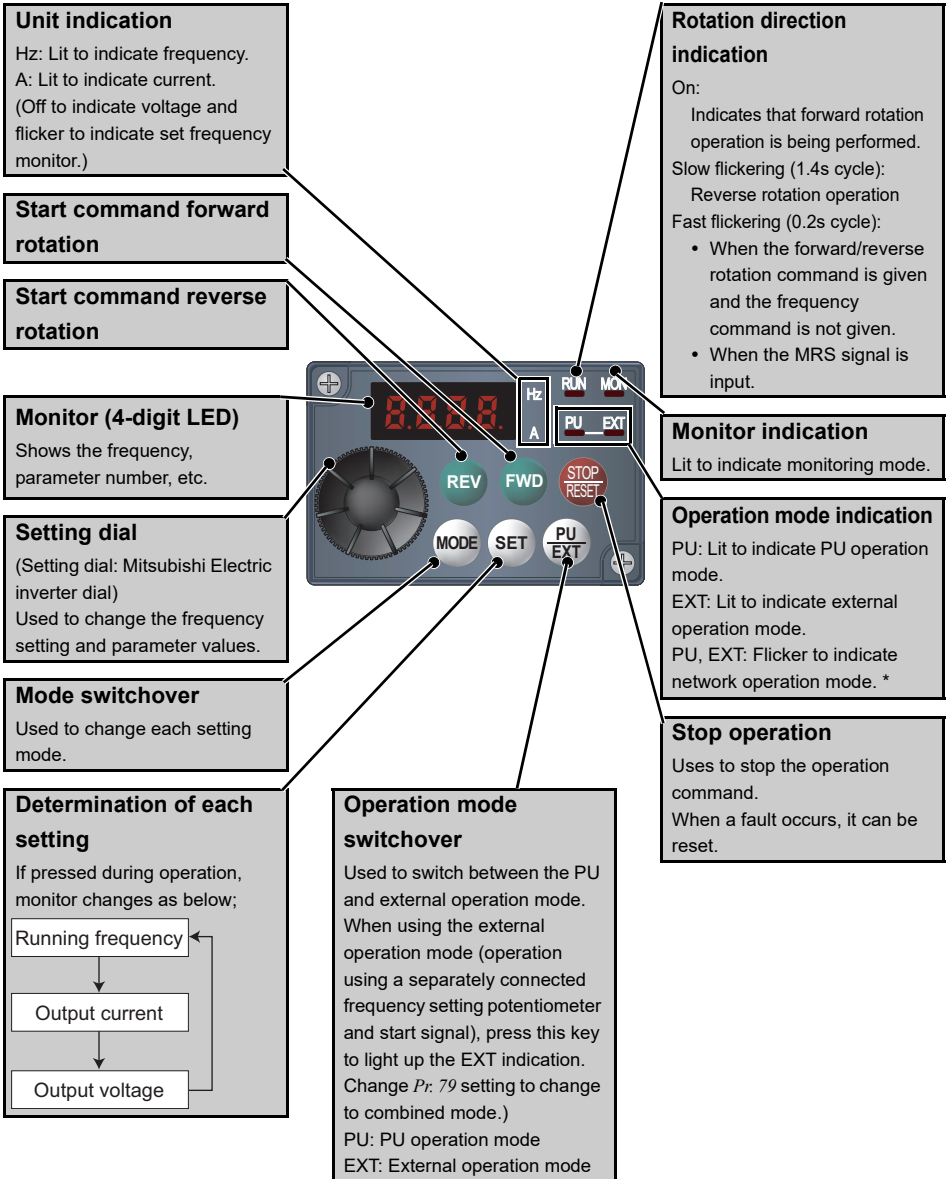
Unit indication
Hz: Lit to indicate frequency.
A: Lit to indicate current.
(Off to indicate voltage and flicker to indicate set frequency monitor.)

Start command forward rotation

Start command reverse rotation

Monitor (4-digit LED)
Shows the frequency, parameter number, etc.

Setting dial
(Setting dial: Mitsubishi Electric inverter dial)
Used to change the frequency setting and parameter values.

Mode switchover
Used to change each setting mode.

Determination of each setting
If pressed during operation, monitor changes as below;

Running frequency
Output current
Output voltage

Hz
A
REV
FWD
STOP RESET
MODE
SET
PU EXT
RUN
MON
PU EXT

Rotation direction indication
On:
Indicates that forward rotation operation is being performed.
Slow flickering (1.4s cycle):
Reverse rotation operation
Fast flickering (0.2s cycle):
• When the forward/reverse rotation command is given and the frequency command is not given.
• When the MRS signal is input.

Monitor indication
Lit to indicate monitoring mode.

Operation mode indication
PU: Lit to indicate PU operation mode.
EXT: Lit to indicate external operation mode.
PU, EXT: Flicker to indicate network operation mode. *

Stop operation
Uses to stop the operation command.
When a fault occurs, it can be reset.

Operation mode switchover
Used to switch between the PU and external operation mode.
When using the external operation mode (operation using a separately connected frequency setting potentiometer and start signal), press this key to light up the EXT indication.
Change Pr. 79 setting to change to combined mode.)
PU: PU operation mode
EXT: External operation mode